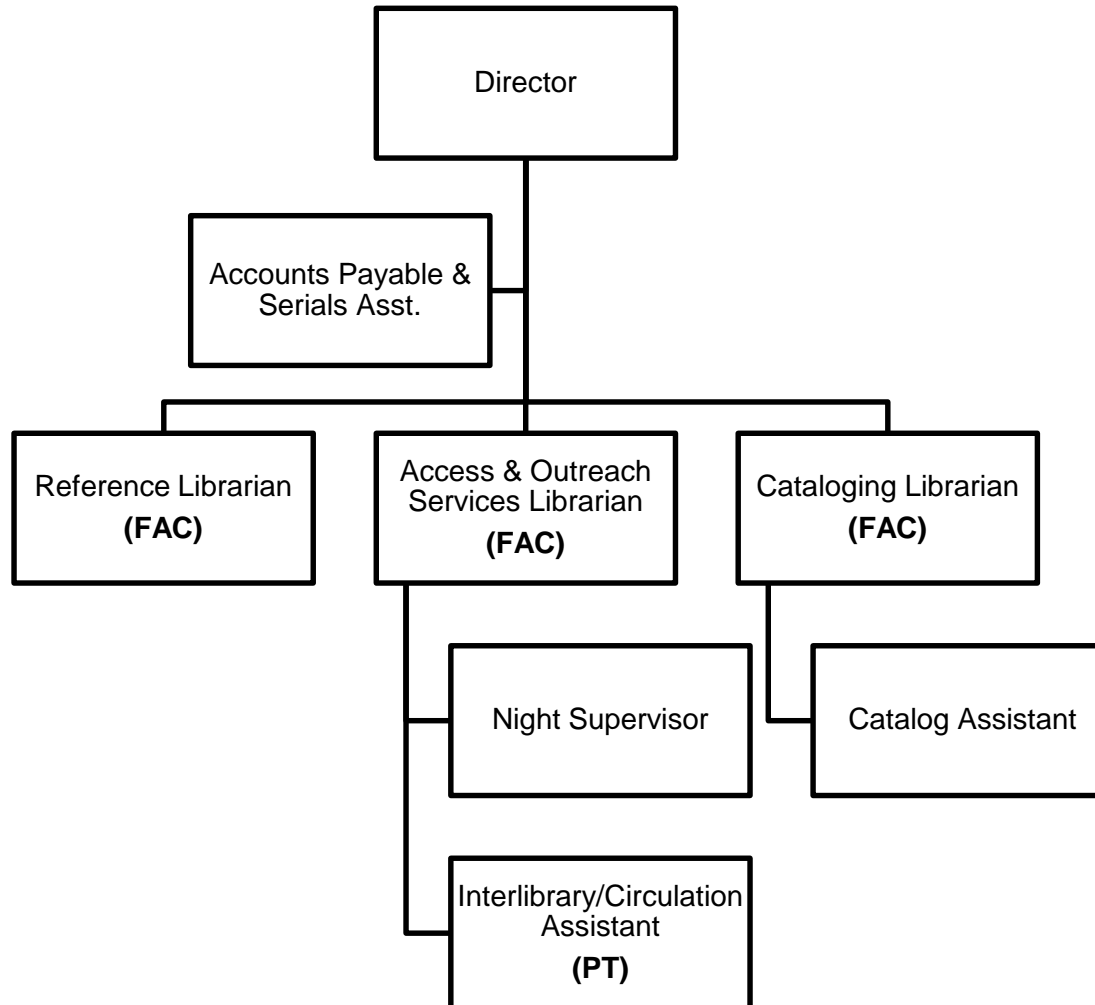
Director

Accounts Payable & Serials Asst.

Reference Librarian
**(FAC)**

Access & Outreach Services Librarian
**(FAC)**

Cataloging Librarian
**(FAC)**

Night Supervisor

Catalog Assistant

Interlibrary/Circulation Assistant
**(PT)**